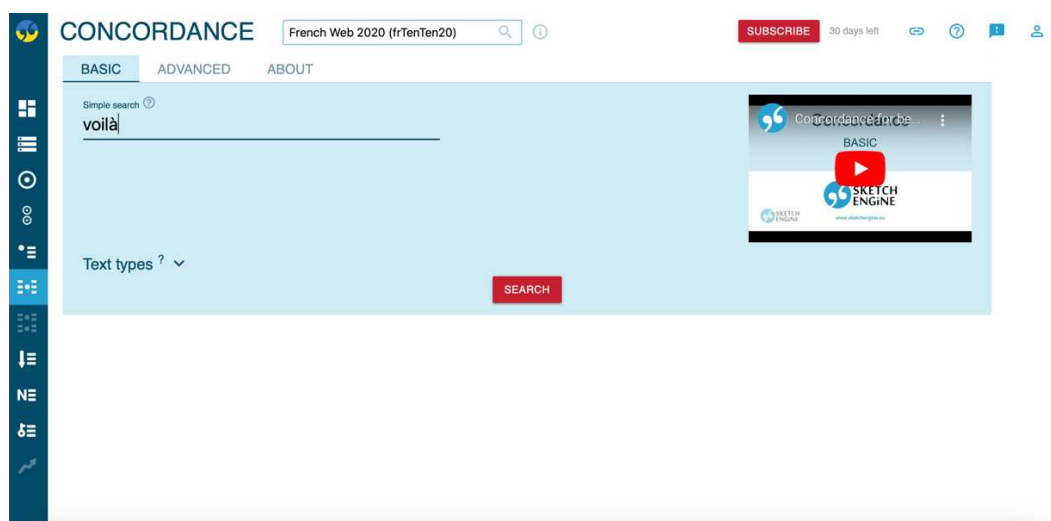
CONCORDANCE French Web 2020 (frTenTen20)

SUBSCRIBE 30 days left

BASIC ADVANCED ABOUT

Simple search

voilà

Concordance for be...

Concordance

BASIC

SKETCH ENGINE

SKETCH ENGINE

www.sketchengine.eu

Text types ?

SEARCH

NE